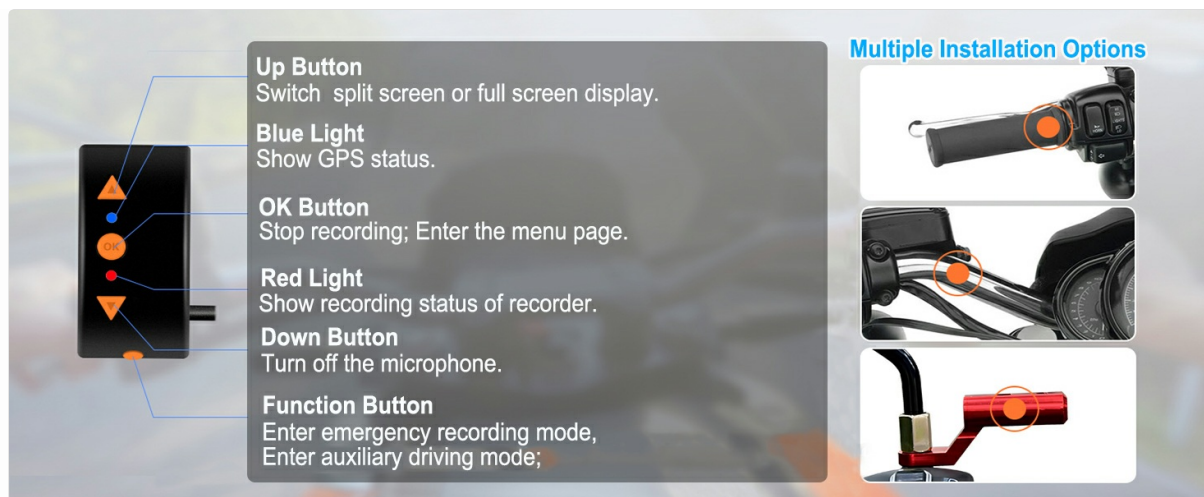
Up Button
Switch split screen or full screen display.

Blue Light
Show GPS status.

OK Button
Stop recording; Enter the menu page.

Red Light
Show recording status of recorder.

Down Button
Turn off the microphone.

Function Button
Enter emergency recording mode,
Enter auxiliary driving mode;

OK

Multiple Installation Options